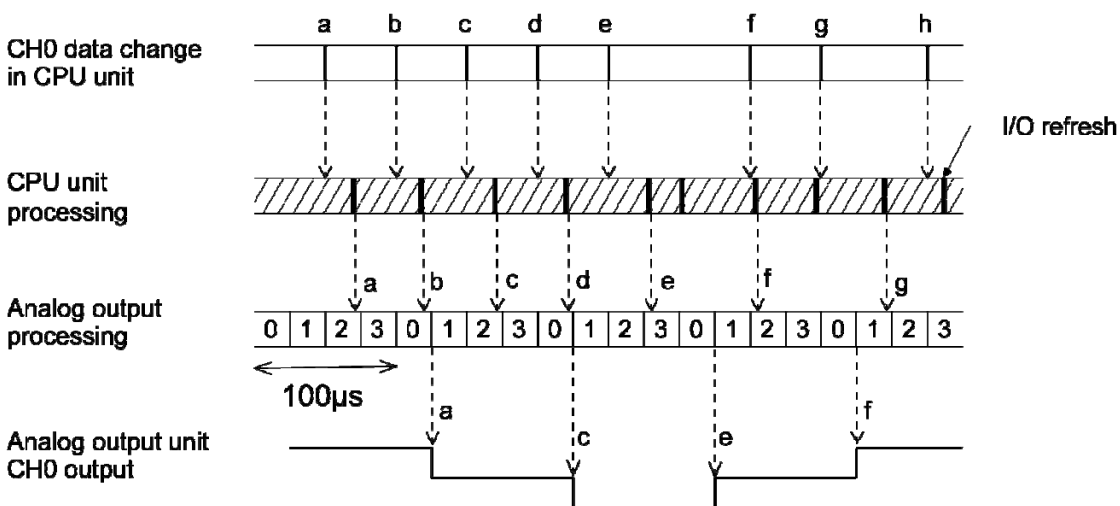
a b c d e f g h

CH0 data change in CPU unit

I/O refresh

CPU unit processing

a b c d e f g

Analog output processing

0 1 2 3 0 1 2 3 0 1 2 3 0 1 2 3 0 1 2 3

100µs

a c e f

Analog output unit CH0 output